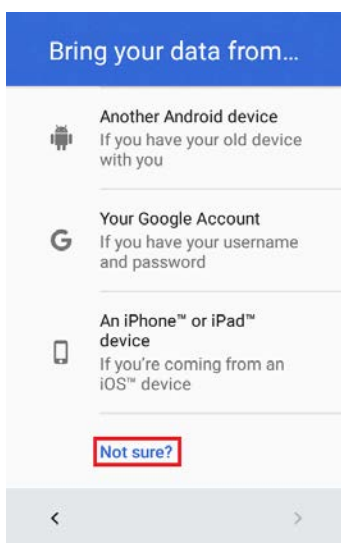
Bring your data from...

Another Android device
If you have your old device with you

Your Google Account
If you have your username and password

An iPhone™ or iPad™ device
If you're coming from an iOS™ device

Not sure?

<
>